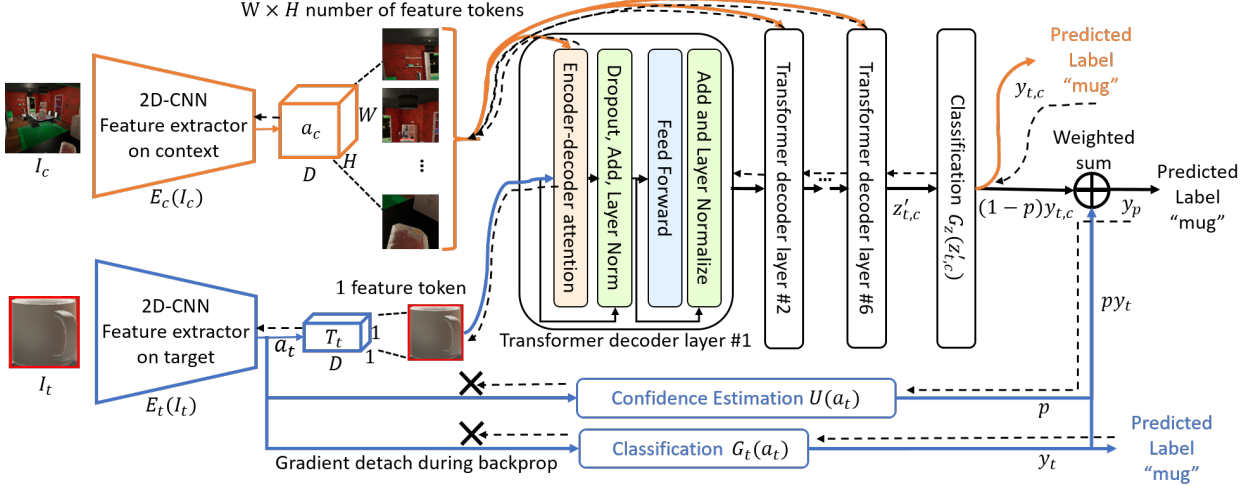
$W \times H$ number of feature tokens

$I_c$

2D-CNN Feature extractor on context

$E_c(I_c)$

$a_c$

$W$

$H$

$D$

⋮

Encoder-decoder attention

Dropout, Add, Layer Norm

Feed Forward

Add and Layer Normalize

Transformer decoder layer #1

Transformer decoder layer #2

Transformer decoder layer #6

Classification $G_z(z'_{t,c})$

$z'_{t,c}$

Predicted Label "mug"

$y_{t,c}$

Weighted sum

$(1-p)y_{t,c}$

$y_p$

Predicted Label "mug"

$py_t$

$I_t$

2D-CNN Feature extractor on target

$E_t(I_t)$

$a_t$

$T_t$

$D$

1

1

1 feature token

Confidence Estimation $U(a_t)$

$p$

Classification $G_t(a_t)$

$y_t$

Predicted Label "mug"

Gradient detach during backprop